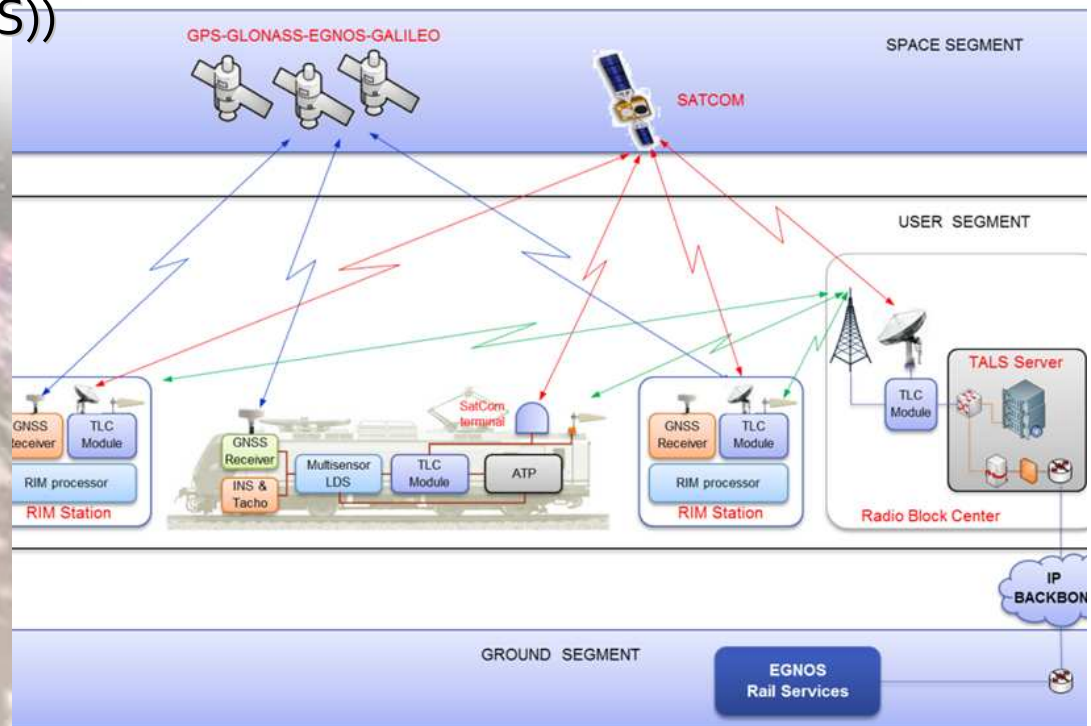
S))

GPS-GLONASS-EGNOS-GALILEO

SPACE SEGMENT

SATCOM

USER SEGMENT

TALS Server

TLC Module

GNSS Receiver

TLC Module

RIM processor

RIM Station

SatCom terminal

GNSS Receiver

INS & Tacho

Multisensor LDS

TLC Module

ATP

GNSS Receiver

TLC Module

RIM processor

RIM Station

Radio Block Center

IP BACKBON

GROUND SEGMENT

EGNOS Rail Services